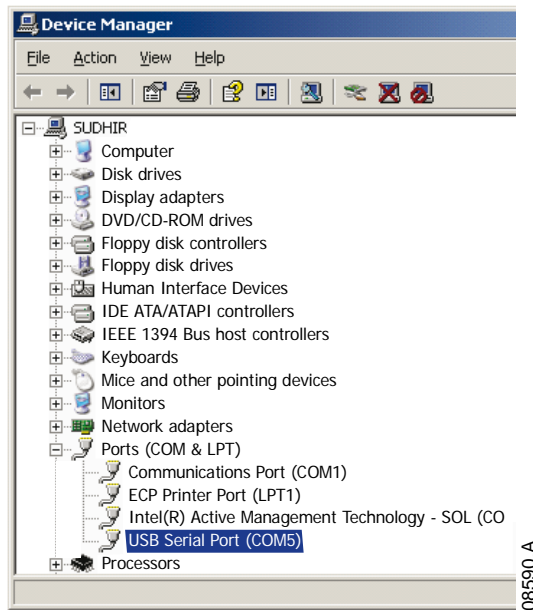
Device Manager

File Action View Help

SUDHIR
Computer
Disk drives
Display adapters
DVD/CD-ROM drives
Floppy disk controllers
Floppy disk drives
Human Interface Devices
IDE ATA/ATAPI controllers
IEEE 1394 Bus host controllers
Keyboards
Mice and other pointing devices
Monitors
Network adapters
Ports (COM & LPT)
Communications Port (COM1)
ECP Printer Port (LPT1)
Intel(R) Active Management Technology - SOL (CO
USB Serial Port (COM5)
Processors

08590 A